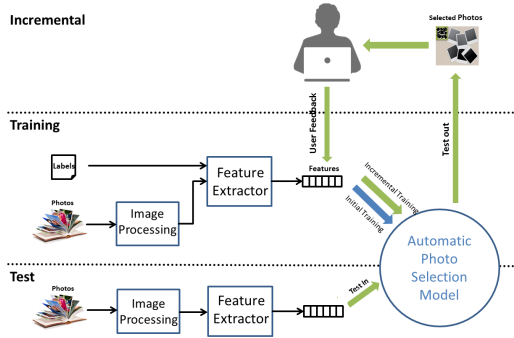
Incremental

Selected Photos

User Feedback

Test out

Training

Labels

Photos

Image Processing

Feature Extractor

Features

Incremental Training

Initial Training

Automatic Photo Selection Model

Test

Photos

Image Processing

Feature Extractor

Test In